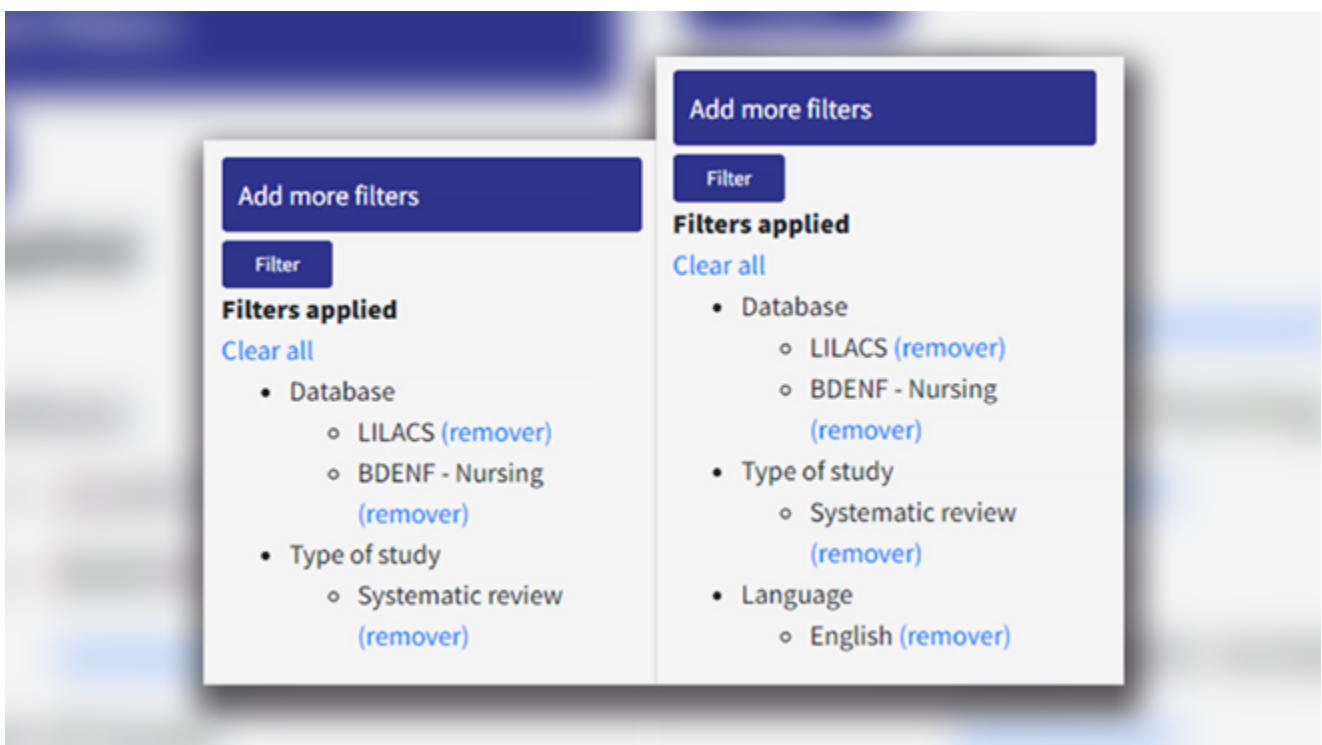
Add more filters

Filter

**Filters applied**

Clear all

- Database
  - LILACS (remover)
  - BDENF - Nursing (remover)
- Type of study
  - Systematic review (remover)

Add more filters

Filter

**Filters applied**

Clear all

- Database
  - LILACS (remover)
  - BDENF - Nursing (remover)
- Type of study
  - Systematic review (remover)
- Language
  - English (remover)